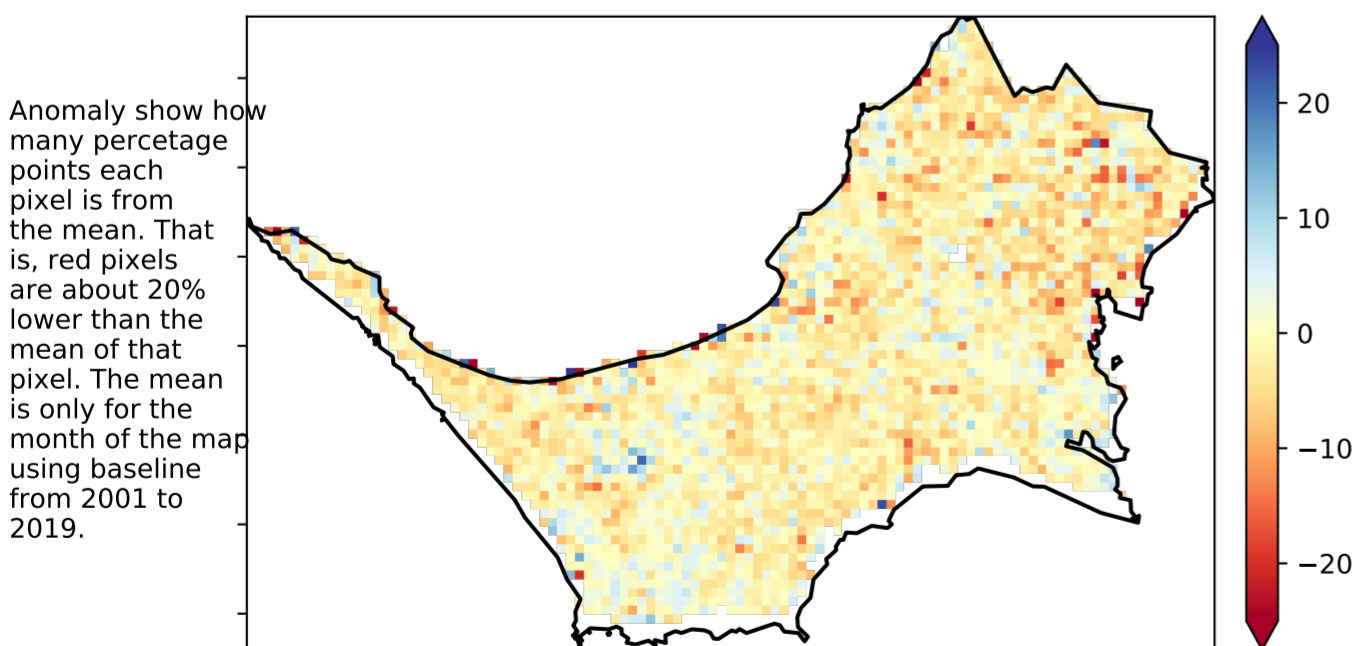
Anomaly show how many percetage points each pixel is from the mean. That is, red pixels are about 20% lower than the mean of that pixel. The mean is only for the month of the map using baseline from 2001 to 2019.

20
10
0
−10
−20